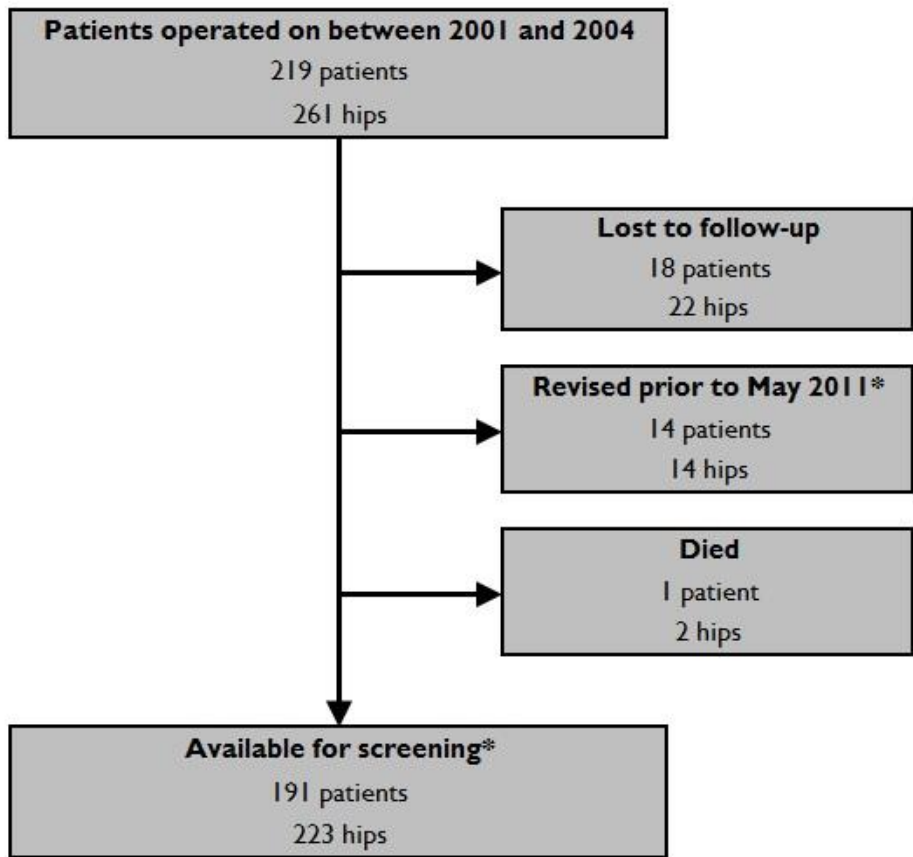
Patients operated on between 2001 and 2004
219 patients
261 hips

Lost to follow-up
18 patients
22 hips

Revised prior to May 2011*
14 patients
14 hips

Died
1 patient
2 hips

Available for screening*
191 patients
223 hips